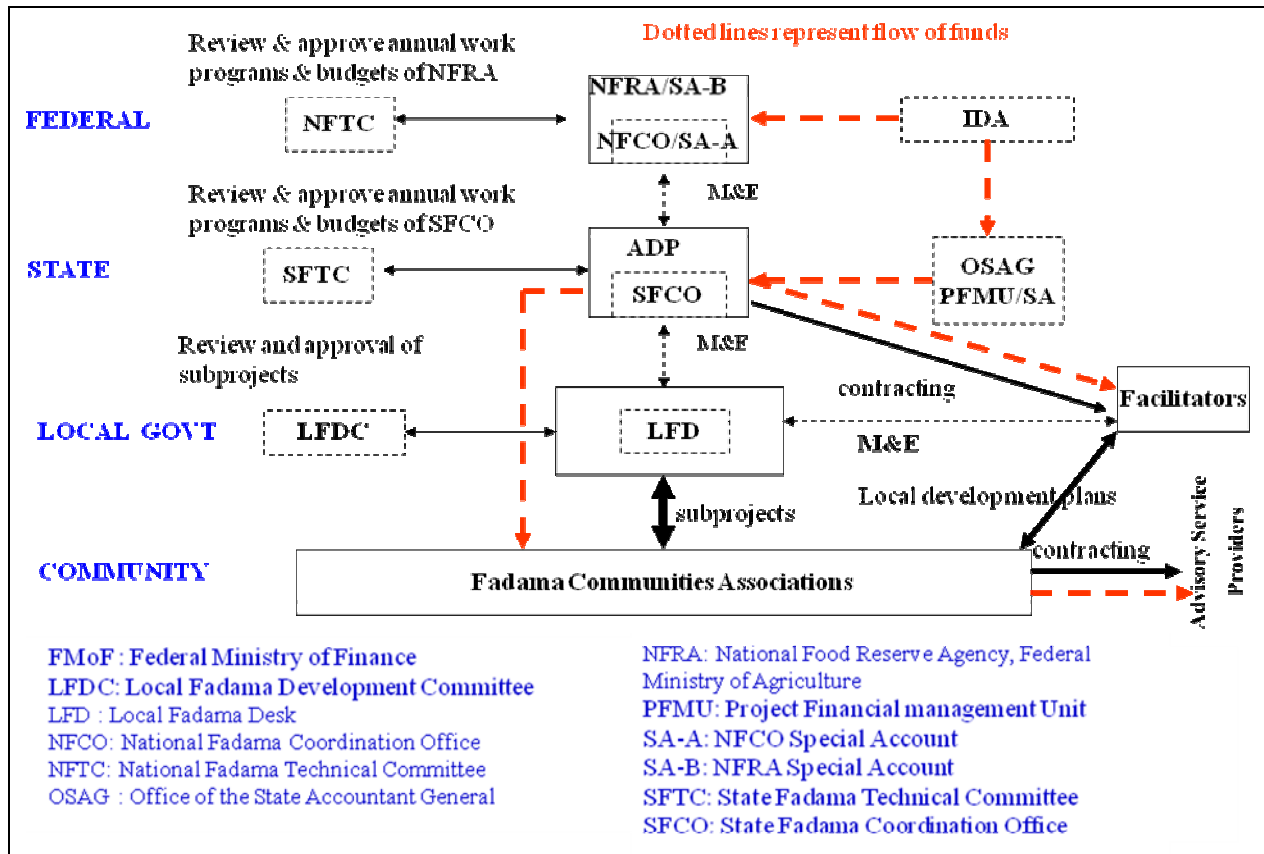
Dotted lines represent flow of funds

Review & approve annual work programs & budgets of NFRA

FEDERAL

NFTC

NFRA/SA-B

NFCO/SA-A

IDA

M&E

Review & approve annual work programs & budgets of SFCO

STATE

SFTC

ADP

SFCO

OSAG
PFMU/SA

Review and approval of subprojects

M&E

contracting

Facilitators

LOCAL GOVT

LFDC

LFD

M&E

Local development plans

subprojects

COMMUNITY

Fadama Communities Associations

contracting

Advisory Service Providers

FMoF : Federal Ministry of Finance
LFDC: Local Fadama Development Committee
LFD : Local Fadama Desk
NFCO: National Fadama Coordination Office
NFTC: National Fadama Technical Committee
OSAG : Office of the State Accountant General

NFRA: National Food Reserve Agency, Federal Ministry of Agriculture
PFMU: Project Financial management Unit
SA-A: NFCO Special Account
SA-B: NFRA Special Account
SFTC: State Fadama Technical Committee
SFCO: State Fadama Coordination Office